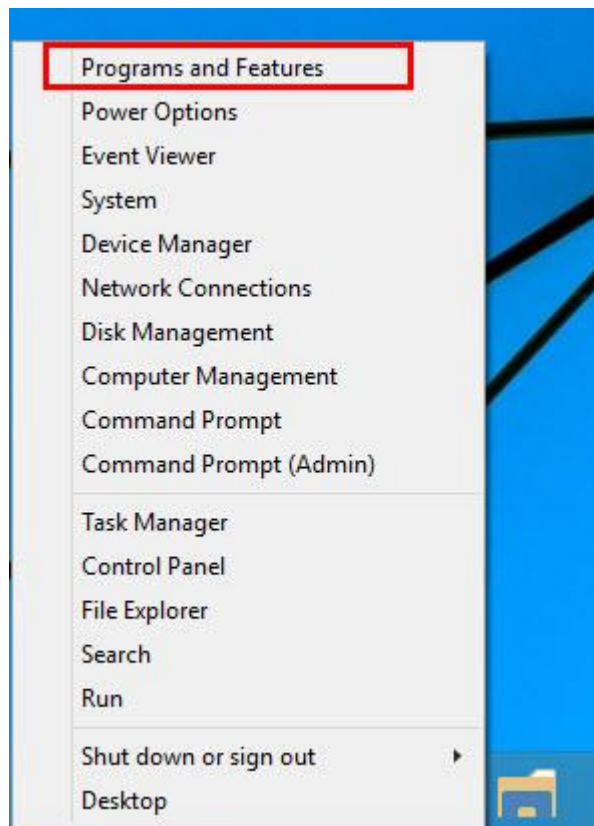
Programs and Features
Power Options
Event Viewer
System
Device Manager
Network Connections
Disk Management
Computer Management
Command Prompt
Command Prompt (Admin)

Task Manager
Control Panel
File Explorer
Search
Run

Shut down or sign out
Desktop